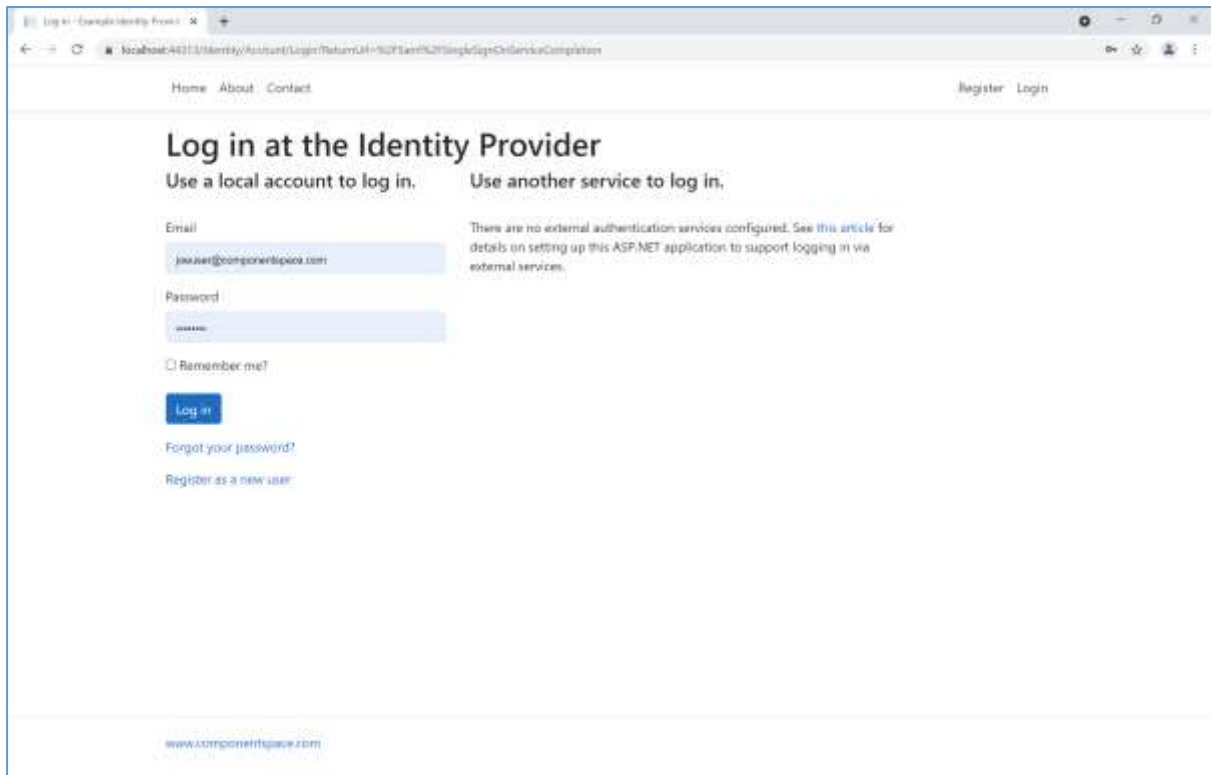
Log in - Example Identity Provi ×

localhost:44313/Identity/Account/Login?ReturnUrl=%2FSaml%2FSingleSignOnServiceCompletion

Home About Contact

Register Login

Log in at the Identity Provider

Use a local account to log in.

Email

joe.user@componentspace.com

Password

••••••••

☐ Remember me?

Log in

Forgot your password?

Register as a new user

Use another service to log in.

There are no external authentication services configured. See this article for details on setting up this ASP.NET application to support logging in via external services.

www.componentspace.com